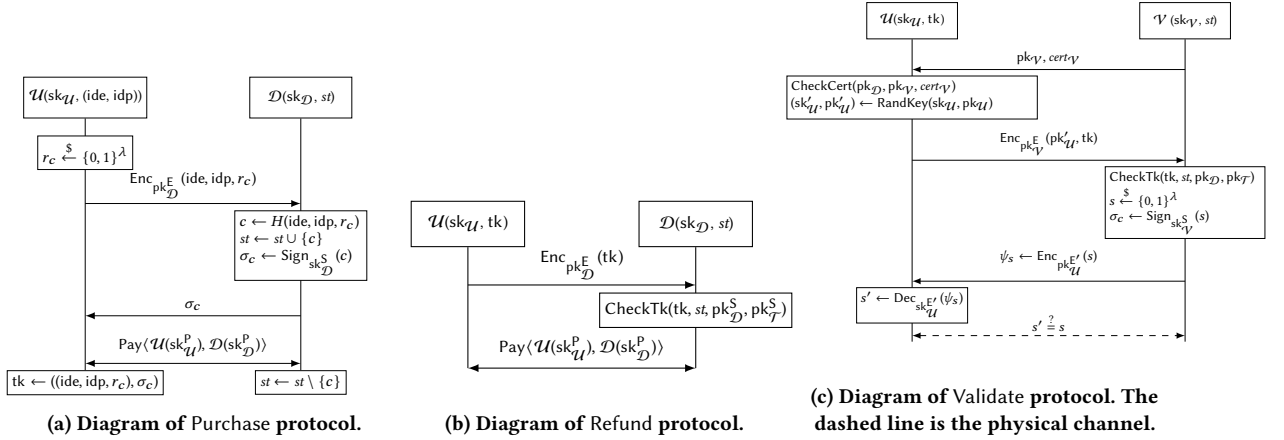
$\mathcal{U}(\mathsf{sk}_{\mathcal{U}}, (\mathsf{ide}, \mathsf{idp}))$

$\mathcal{D}(\mathsf{sk}_{\mathcal{D}}, st)$

$r_c \xleftarrow{\$} \{0,1\}^{\lambda}$

$\mathsf{Enc}_{\mathsf{pk}^{\mathsf{E}}_{\mathcal{D}}}(\mathsf{ide}, \mathsf{idp}, r_c)$

$c \leftarrow H(\mathsf{ide}, \mathsf{idp}, r_c)$
$st \leftarrow st \cup \{c\}$
$\sigma_c \leftarrow \mathsf{Sign}_{\mathsf{sk}^{\mathsf{S}}_{\mathcal{D}}}(c)$

$\sigma_c$

$\mathsf{Pay}\langle \mathcal{U}(\mathsf{sk}^{\mathsf{P}}_{\mathcal{U}}), \mathcal{D}(\mathsf{sk}^{\mathsf{P}}_{\mathcal{D}})\rangle$

$\mathsf{tk} \leftarrow ((\mathsf{ide}, \mathsf{idp}, r_c), \sigma_c)$

$st \leftarrow st \setminus \{c\}$

(a) Diagram of Purchase protocol.

$\mathcal{U}(\mathsf{sk}_{\mathcal{U}}, \mathsf{tk})$

$\mathcal{D}(\mathsf{sk}_{\mathcal{D}}, st)$

$\mathsf{Enc}_{\mathsf{pk}^{\mathsf{E}}_{\mathcal{D}}}(\mathsf{tk})$

$\mathsf{CheckTk}(\mathsf{tk}, st, \mathsf{pk}^{\mathsf{S}}_{\mathcal{D}}, \mathsf{pk}^{\mathsf{S}}_{\mathcal{T}})$

$\mathsf{Pay}\langle \mathcal{U}(\mathsf{sk}^{\mathsf{P}}_{\mathcal{U}}), \mathcal{D}(\mathsf{sk}^{\mathsf{P}}_{\mathcal{D}})\rangle$

(b) Diagram of Refund protocol.

$\mathcal{U}(\mathsf{sk}_{\mathcal{U}}, \mathsf{tk})$

$\mathcal{V}(\mathsf{sk}_{\mathcal{V}}, st)$

$\mathsf{pk}_{\mathcal{V}}, cert_{\mathcal{V}}$

$\mathsf{CheckCert}(\mathsf{pk}_{\mathcal{D}}, \mathsf{pk}_{\mathcal{V}}, cert_{\mathcal{V}})$
$(\mathsf{sk}'_{\mathcal{U}}, \mathsf{pk}'_{\mathcal{U}}) \leftarrow \mathsf{RandKey}(\mathsf{sk}_{\mathcal{U}}, \mathsf{pk}_{\mathcal{U}})$

$\mathsf{Enc}_{\mathsf{pk}^{\mathsf{E}}_{\mathcal{V}}}(\mathsf{pk}'_{\mathcal{U}}, \mathsf{tk})$

$\mathsf{CheckTk}(\mathsf{tk}, st, \mathsf{pk}_{\mathcal{D}}, \mathsf{pk}_{\mathcal{T}})$
$s \xleftarrow{\$} \{0,1\}^{\lambda}$
$\sigma_c \leftarrow \mathsf{Sign}_{\mathsf{sk}^{\mathsf{S}}_{\mathcal{V}}}(s)$

$\psi_s \leftarrow \mathsf{Enc}_{\mathsf{pk}^{\mathsf{E}'}_{\mathcal{U}}}(s)$

$s' \leftarrow \mathsf{Dec}_{\mathsf{sk}^{\mathsf{E}'}_{\mathcal{U}}}(\psi_s)$

$s' \stackrel{?}{=} s$

(c) Diagram of Validate protocol. The dashed line is the physical channel.